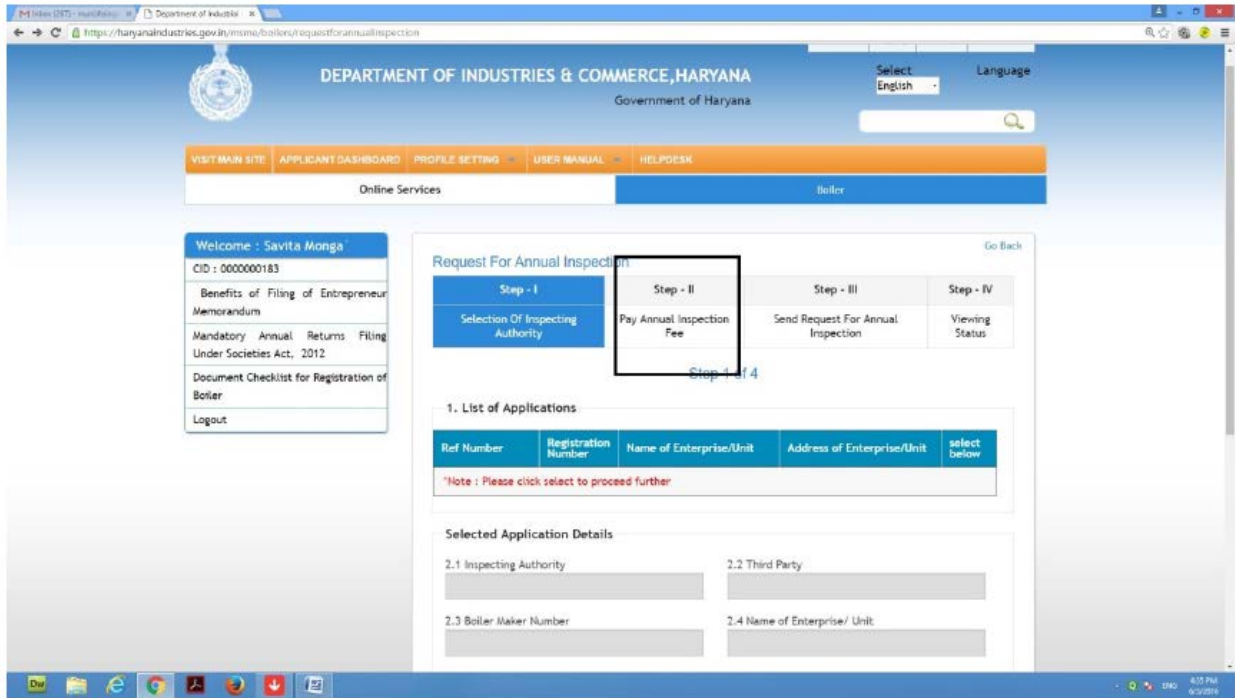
M Inbox (287) - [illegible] × Department of Industries ×

https://haryanaindustries.gov.in/msme/boilers/requestforannualinspection

DEPARTMENT OF INDUSTRIES & COMMERCE,HARYANA
Government of Haryana

Select Language
English

VISIT MAIN SITE | APPLICANT DASHBOARD | PROFILE SETTING | USER MANUAL | HELPDESK

Online Services | Boiler

Welcome : Savita Monga
CID : 0000000183
Benefits of Filing of Entrepreneur Memorandum
Mandatory Annual Returns Filing Under Societies Act, 2012
Document Checklist for Registration of Boiler
Logout

Go Back

Request For Annual Inspection

| Step - I | Step - II | Step - III | Step - IV |
|---|---|---|---|
| Selection Of Inspecting Authority | Pay Annual Inspection Fee | Send Request For Annual Inspection | Viewing Status |

Step 1 of 4

1. List of Applications

| Ref Number | Registration Number | Name of Enterprise/Unit | Address of Enterprise/Unit | select below |
|---|---|---|---|---|

*Note : Please click select to proceed further

Selected Application Details

2.1 Inspecting Authority
2.2 Third Party
2.3 Boiler Maker Number
2.4 Name of Enterprise/ Unit

ENG 4:35 PM 6/3/2016